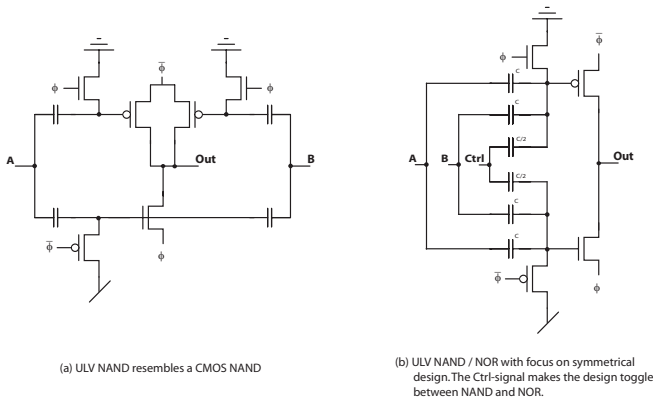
$\phi$

$\bar{\phi}$

$\phi$

A

Out

B

$\bar{\phi}$

$\phi$

(a) ULV NAND resembles a CMOS NAND

$\phi$

$\bar{\phi}$

C

C

C/2

A

B

Ctrl

C/2

Out

C

C

$\bar{\phi}$

$\phi$

(b) ULV NAND / NOR with focus on symmetrical design. The Ctrl-signal makes the design toggle between NAND and NOR.